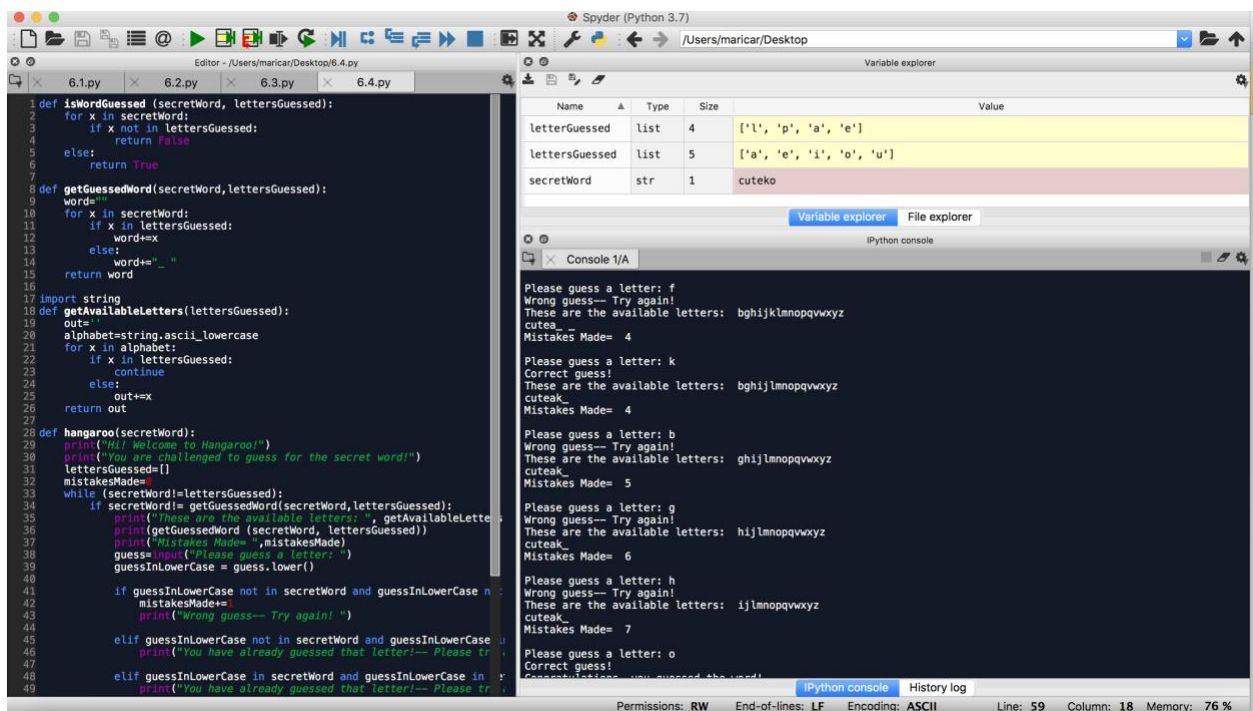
Spyder (Python 3.7)

/Users/maricar/Desktop

Editor - /Users/maricar/Desktop/6.4.py

6.1.py 6.2.py 6.3.py 6.4.py

1 def isWordGuessed (secretWord, lettersGuessed):
2     for x in secretWord:
3         if x not in lettersGuessed:
4             return False
5     else:
6         return True
7
8 def getGuessedWord(secretWord,lettersGuessed):
9     word=""
10     for x in secretWord:
11         if x in lettersGuessed:
12             word+=x
13         else:
14             word+="_ "
15     return word
16
17 import string
18 def getAvailableLetters(lettersGuessed):
19     out=''
20     alphabet=string.ascii_lowercase
21     for x in alphabet:
22         if x in lettersGuessed:
23             continue
24         else:
25             out+=x
26     return out
27
28 def hangaroo(secretWord):
29     print("Hi! Welcome to Hangaroo!")
30     print("You are challenged to guess for the secret word!")
31     lettersGuessed=[]
32     mistakesMade=0
33     while (secretWord!=lettersGuessed):
34         if secretWord!= getGuessedWord(secretWord,lettersGuessed):
35             print("These are the available letters: ", getAvailableLette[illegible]
36             print(getGuessedWord (secretWord, lettersGuessed))
37             print("Mistakes Made= ",mistakesMade)
38             guess=input("Please guess a letter: ")
39             guessInLowerCase = guess.lower()
40
41             if guessInLowerCase not in secretWord and guessInLowerCase n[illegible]
42                 mistakesMade+=1
43                 print("Wrong guess-- Try again! ")
44
45             elif guessInLowerCase not in secretWord and guessInLowerCase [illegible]
46                 print("You have already guessed that letter!-- Please tr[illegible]
47
48             elif guessInLowerCase in secretWord and guessInLowerCase in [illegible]
49                 print("You have already guessed that letter!-- Please tr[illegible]

Variable explorer

| Name | Type | Size | Value |
|---|---|---|---|
| letterGuessed | list | 4 | ['l', 'p', 'a', 'e'] |
| lettersGuessed | list | 5 | ['a', 'e', 'i', 'o', 'u'] |
| secretWord | str | 1 | cuteko |

Variable explorer File explorer

IPython console

Console 1/A

Please guess a letter: f
Wrong guess-- Try again!
These are the available letters: bghijklmnopqvwxyz
cutea_ _
Mistakes Made= 4

Please guess a letter: k
Correct guess!
These are the available letters: bghijlmnopqvwxyz
cuteak_
Mistakes Made= 4

Please guess a letter: b
Wrong guess-- Try again!
These are the available letters: ghijlmnopqvwxyz
cuteak_
Mistakes Made= 5

Please guess a letter: g
Wrong guess-- Try again!
These are the available letters: hijlmnopqvwxyz
cuteak_
Mistakes Made= 6

Please guess a letter: h
Wrong guess-- Try again!
These are the available letters: ijlmnopqvwxyz
cuteak_
Mistakes Made= 7

Please guess a letter: o
Correct guess!
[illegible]

IPython console History log

Permissions: RW End-of-lines: LF Encoding: ASCII Line: 59 Column: 18 Memory: 76 %